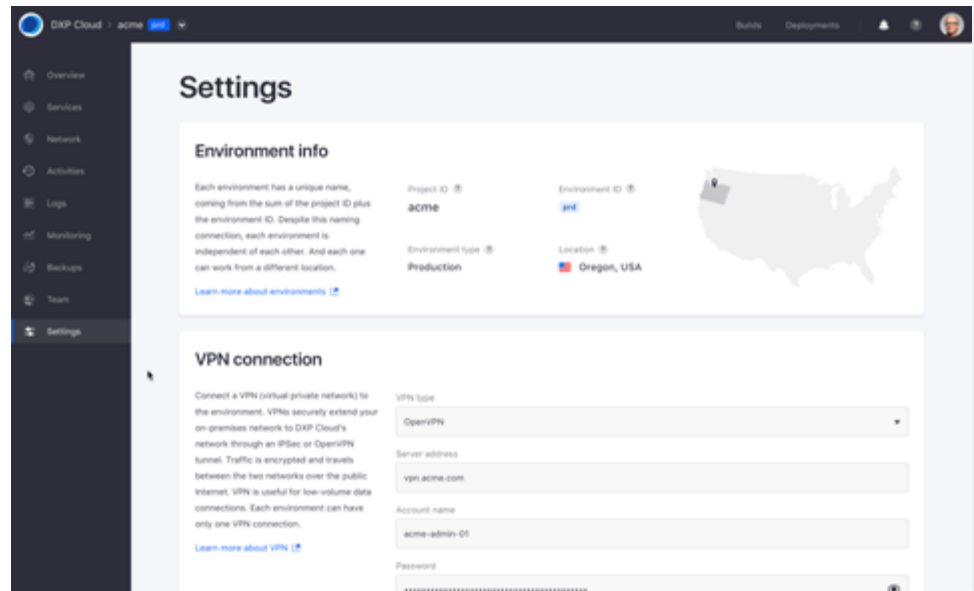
DXP Cloud > acme prd

Builds Deployments

Overview
Services
Network
Activities
Logs
Monitoring
Backups
Team
Settings

Settings

Environment info

Each environment has a unique name, coming from the sum of the project ID plus the environment ID. Despite this naming connection, each environment is independent of each other. And each one can work from a different location.

Learn more about environments

Project ID
acme

Environment ID
prd

Environment type
Production

Location
Oregon, USA

VPN connection

Connect a VPN (virtual private network) to the environment. VPNs securely extend your on-premises network to DXP Cloud's network through an IPSec or OpenVPN tunnel. Traffic is encrypted and travels between the two networks over the public Internet. VPN is useful for low-volume data connections. Each environment can have only one VPN connection.

Learn more about VPN

VPN type
OpenVPN

Server address
vpn.acme.com

Account name
acme-admin-01

Password